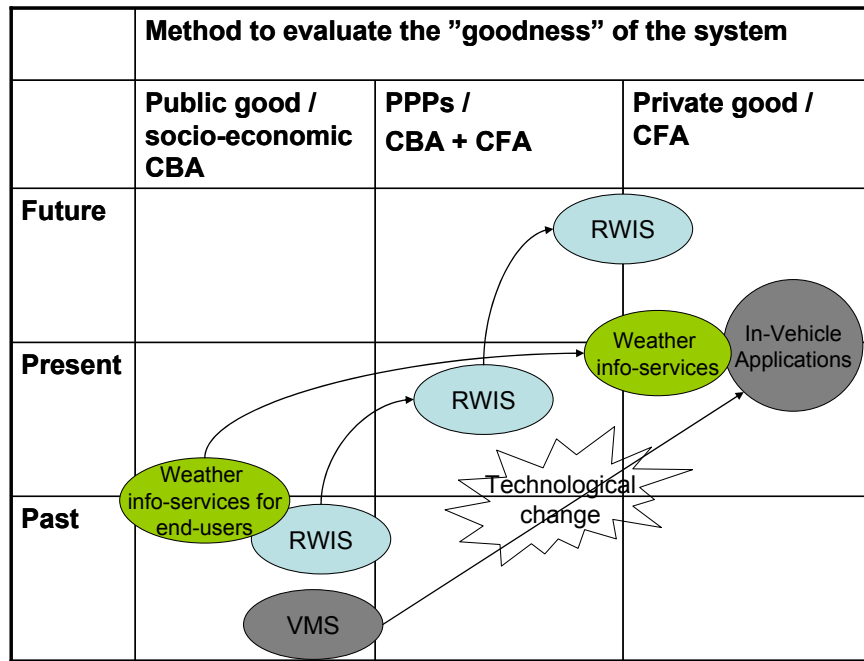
| | Method to evaluate the ”goodness” of the system | | |
|---|---|---|---|
| | Public good / socio-economic CBA | PPPs / CBA + CFA | Private good / CFA |
| Future | | | |
| Present | | | |
| Past | | | |

RWIS

Weather info-services

In-Vehicle Applications

RWIS

Weather info-services for end-users

Technological change

RWIS

VMS